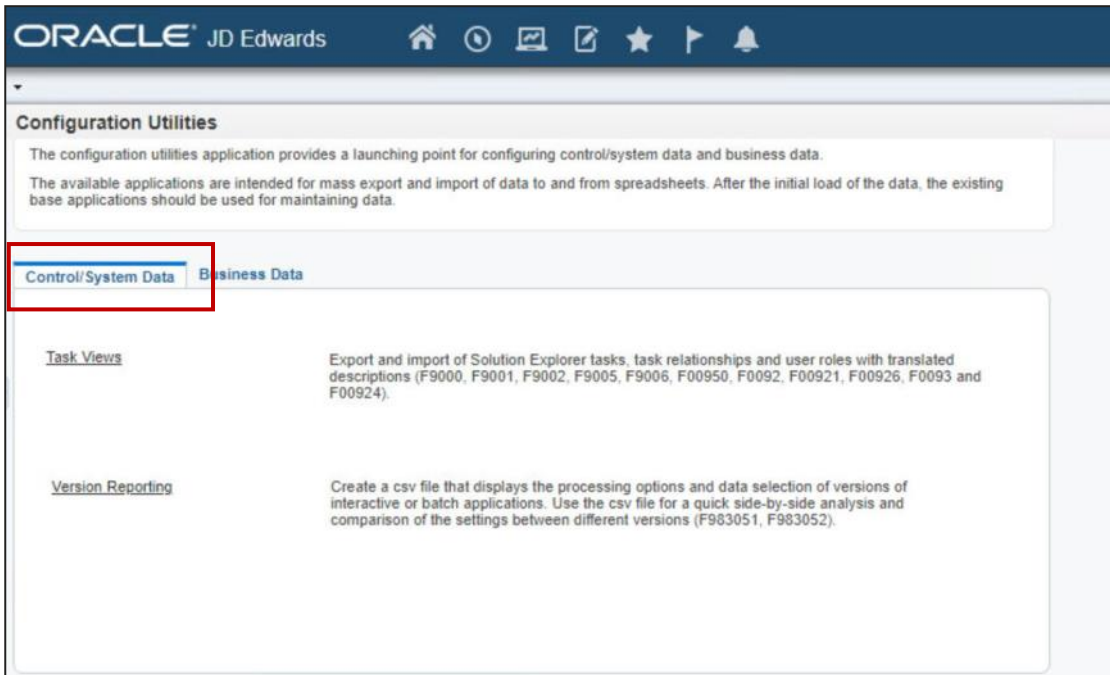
ORACLE JD Edwards

Configuration Utilities

The configuration utilities application provides a launching point for configuring control/system data and business data.

The available applications are intended for mass export and import of data to and from spreadsheets. After the initial load of the data, the existing base applications should be used for maintaining data.

Control/System Data Business Data

Task Views

Export and import of Solution Explorer tasks, task relationships and user roles with translated descriptions (F9000, F9001, F9002, F9005, F9006, F00950, F0092, F00921, F00926, F0093 and F00924).

Version Reporting

Create a csv file that displays the processing options and data selection of versions of interactive or batch applications. Use the csv file for a quick side-by-side analysis and comparison of the settings between different versions (F983051, F983052).